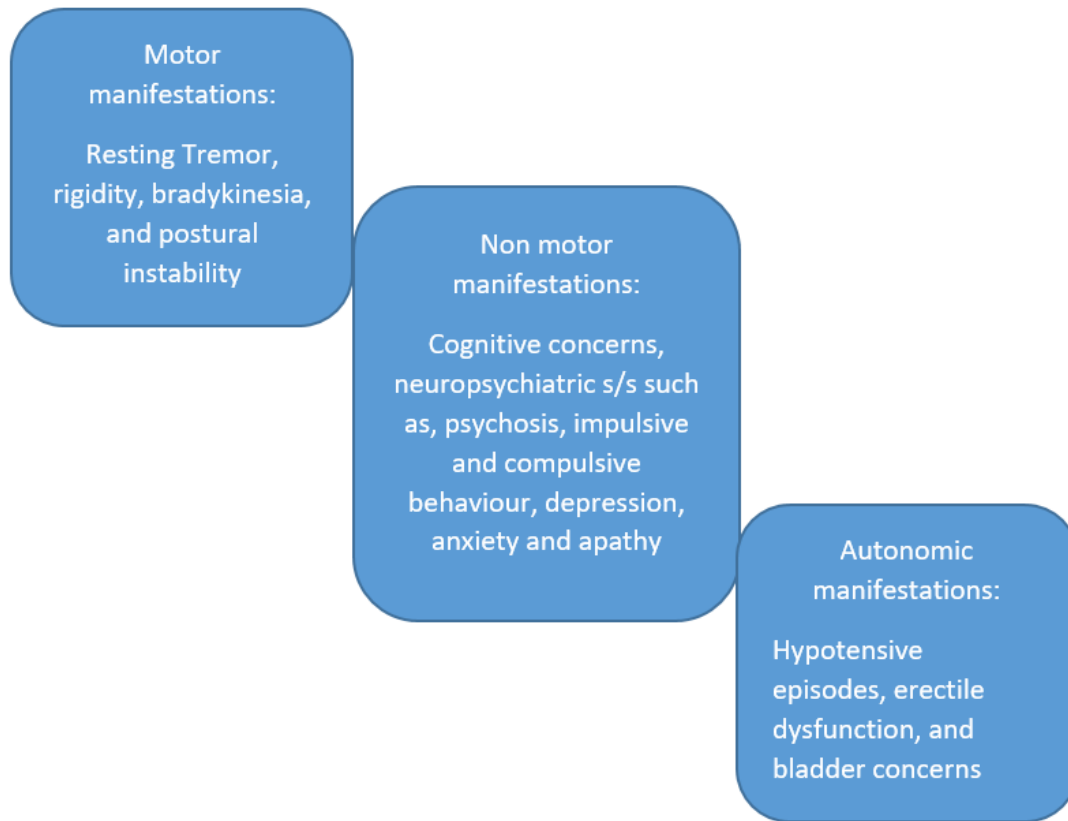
Motor manifestations:

Resting Tremor, rigidity, bradykinesia, and postural instability

Non motor manifestations:

Cognitive concerns, neuropsychiatric s/s such as, psychosis, impulsive and compulsive behaviour, depression, anxiety and apathy

Autonomic manifestations:

Hypotensive episodes, erectile dysfunction, and bladder concerns